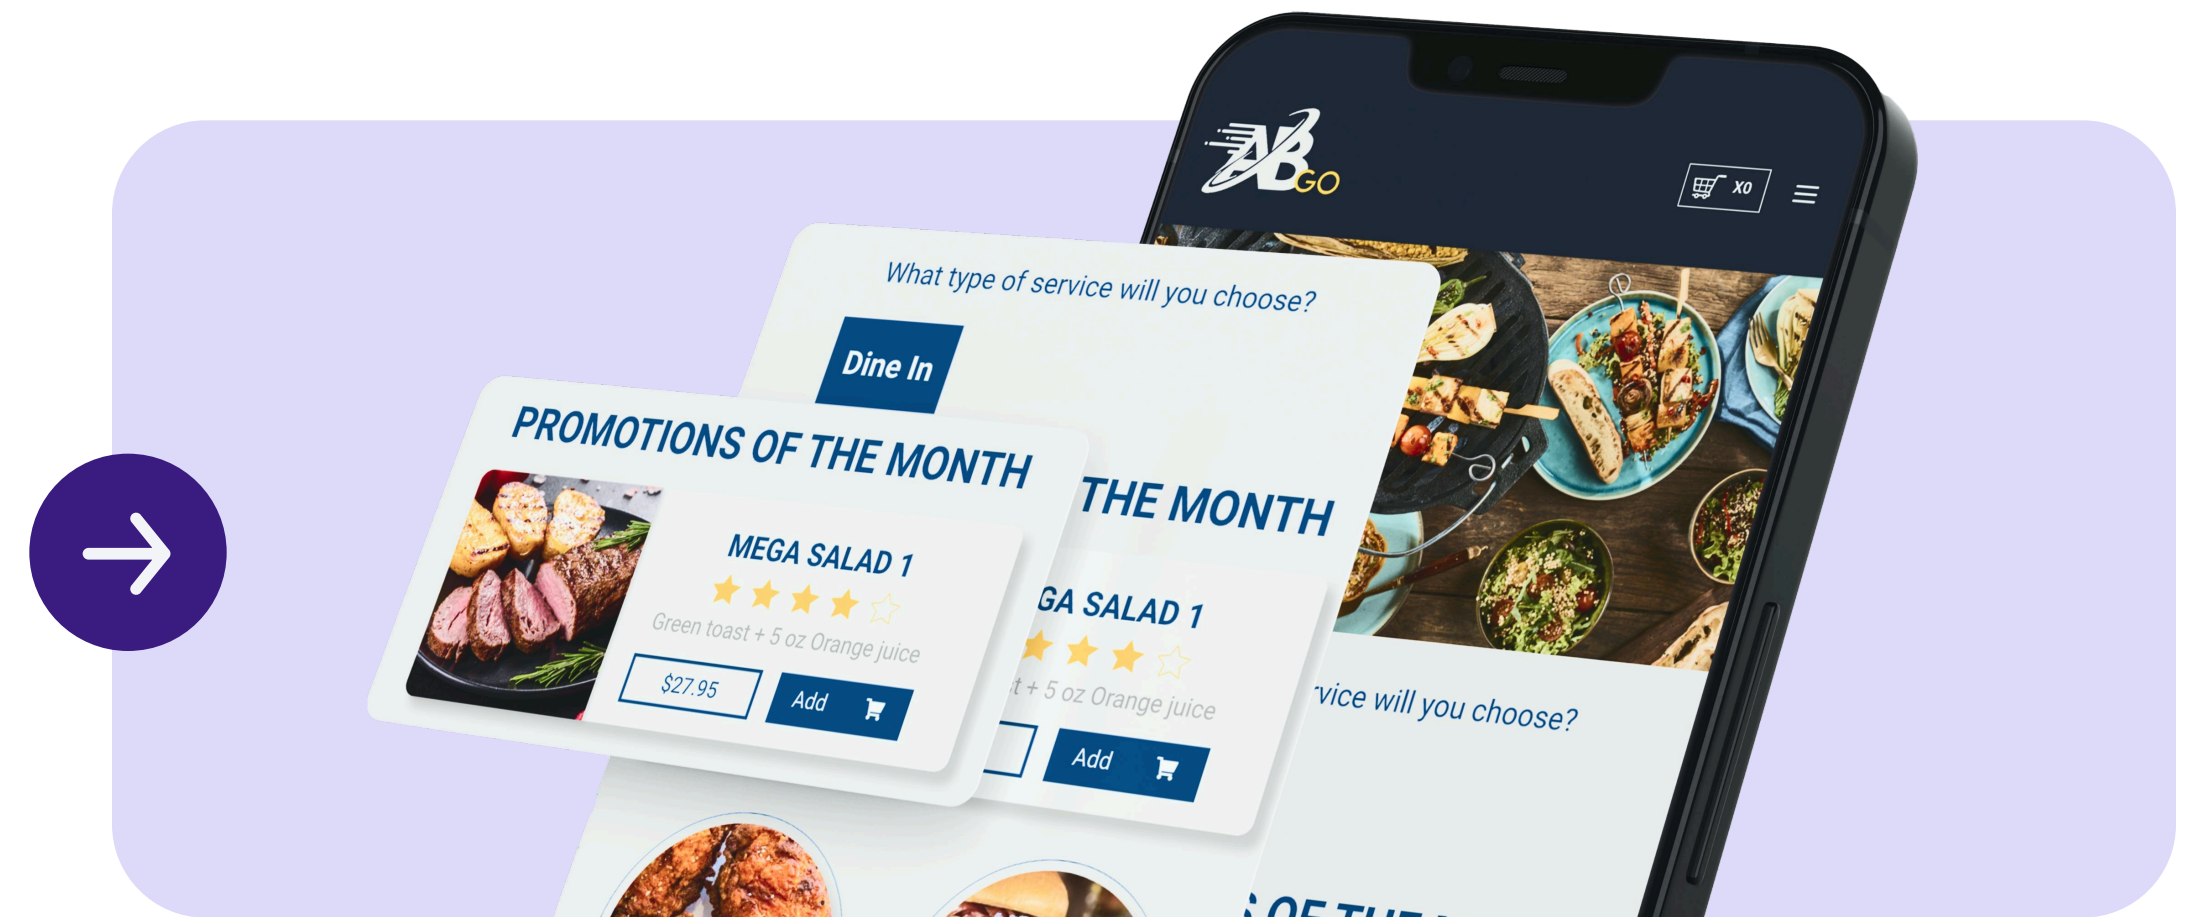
XBGO

X0

What type of service will you choose?

Dine In

PROMOTIONS OF THE MONTH

MEGA SALAD 1

Green toast + 5 oz Orange juice

$27.95

Add

THE MONTH

GA SALAD 1

t + 5 oz Orange juice

Add

rvice will you choose?